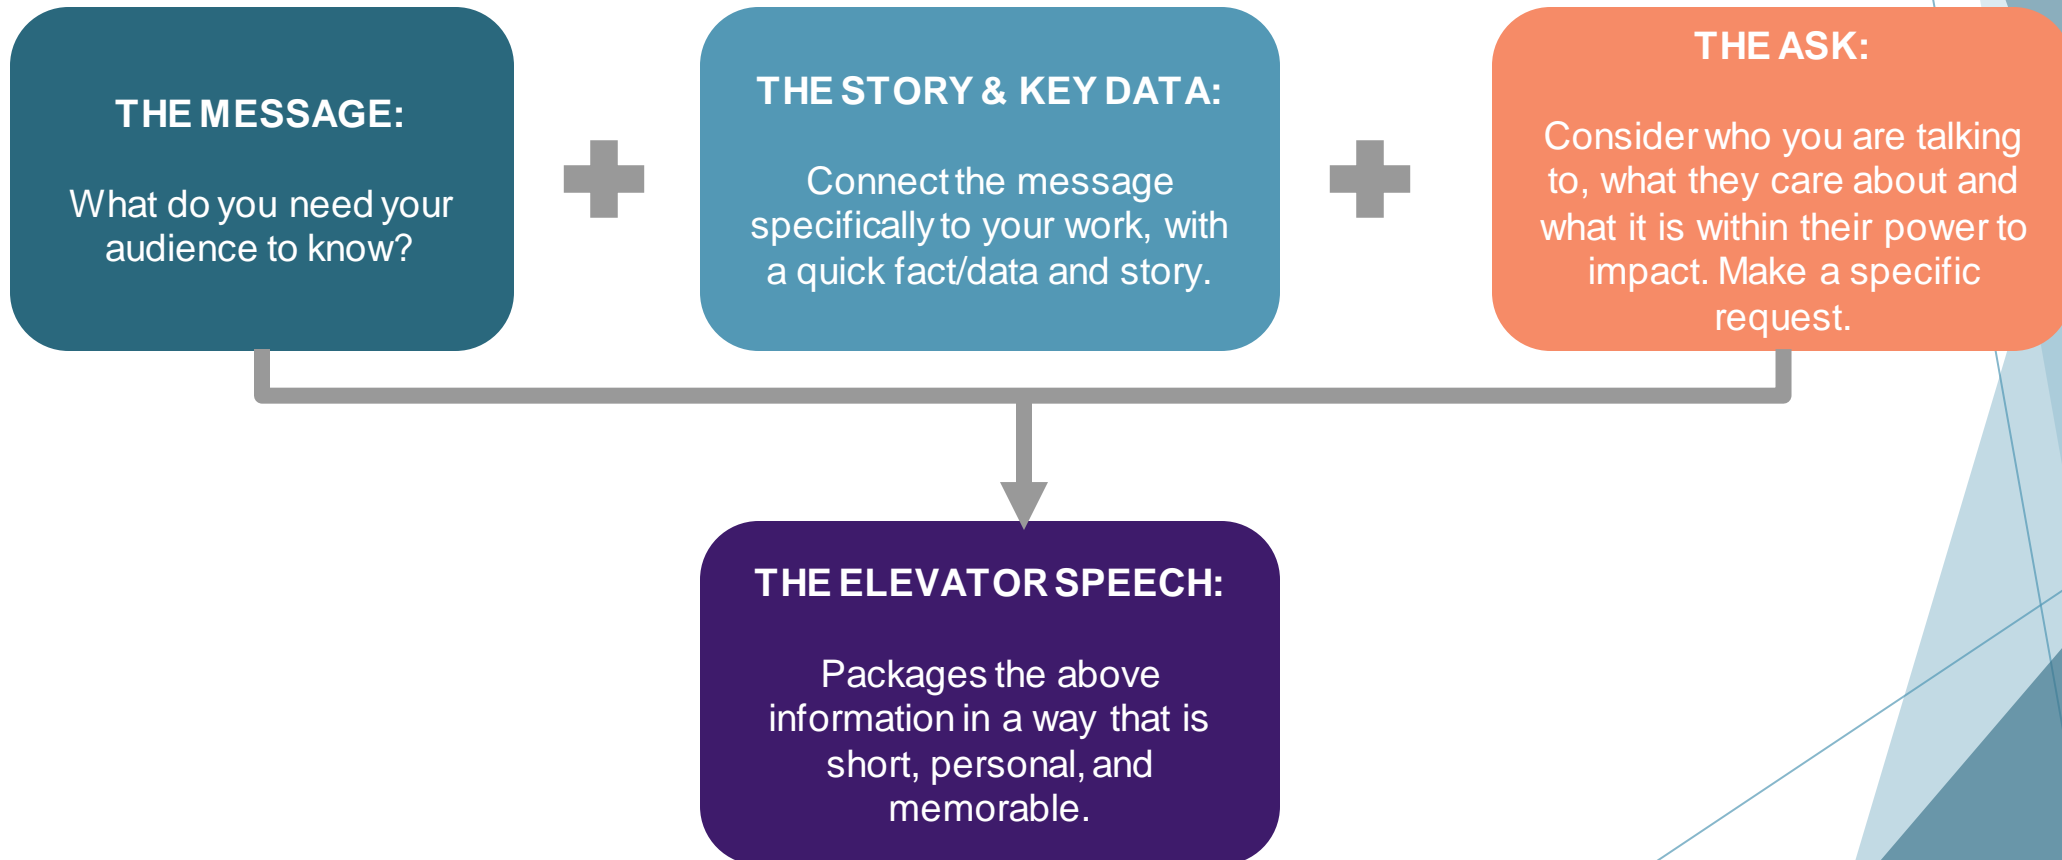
THE MESSAGE:

What do you need your audience to know?

THE STORY & KEY DATA:

Connect the message specifically to your work, with a quick fact/data and story.

THE ASK:

Consider who you are talking to, what they care about and what it is within their power to impact. Make a specific request.

THE ELEVATOR SPEECH:

Packages the above information in a way that is short, personal, and memorable.